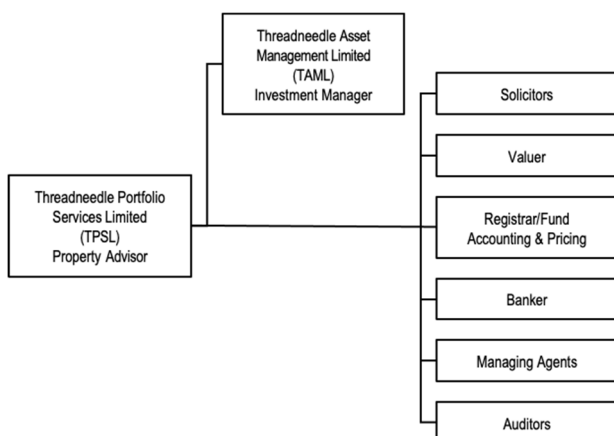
Threadneedle Asset Management Limited (TAML) Investment Manager

Threadneedle Portfolio Services Limited (TPSL) Property Advisor

Solicitors

Valuer

Registrar/Fund Accounting & Pricing

Banker

Managing Agents

Auditors